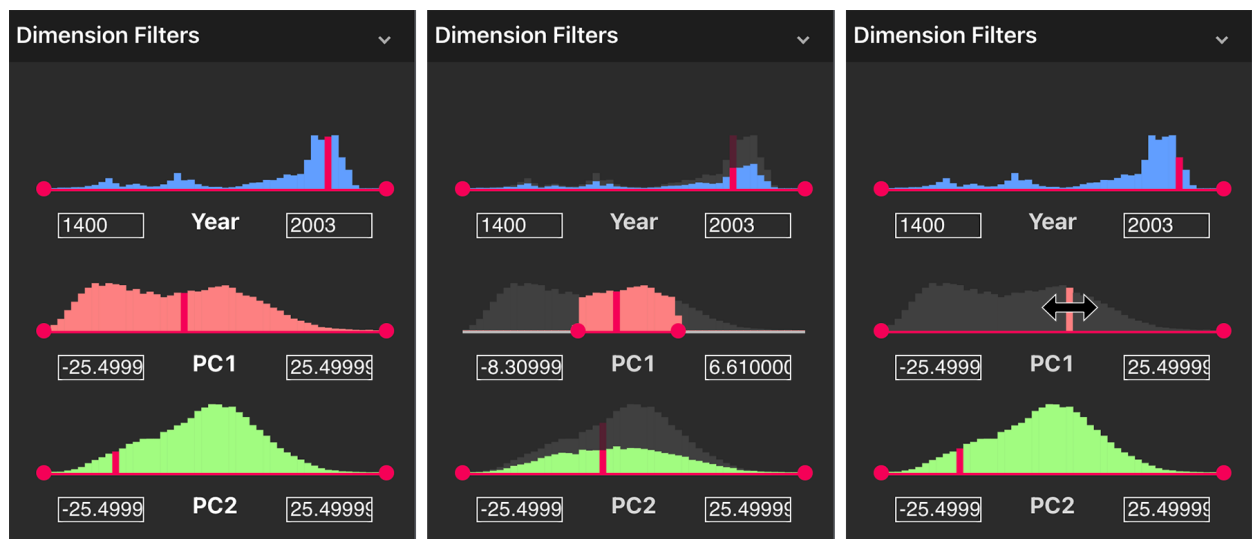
Dimension Filters

1400 Year 2003

-25.4999 PC1 25.49999

-25.4999 PC2 25.49999

Dimension Filters

1400 Year 2003

-8.30999 PC1 6.610000

-25.4999 PC2 25.49999

Dimension Filters

1400 Year 2003

-25.4999 PC1 25.49999

-25.4999 PC2 25.49999